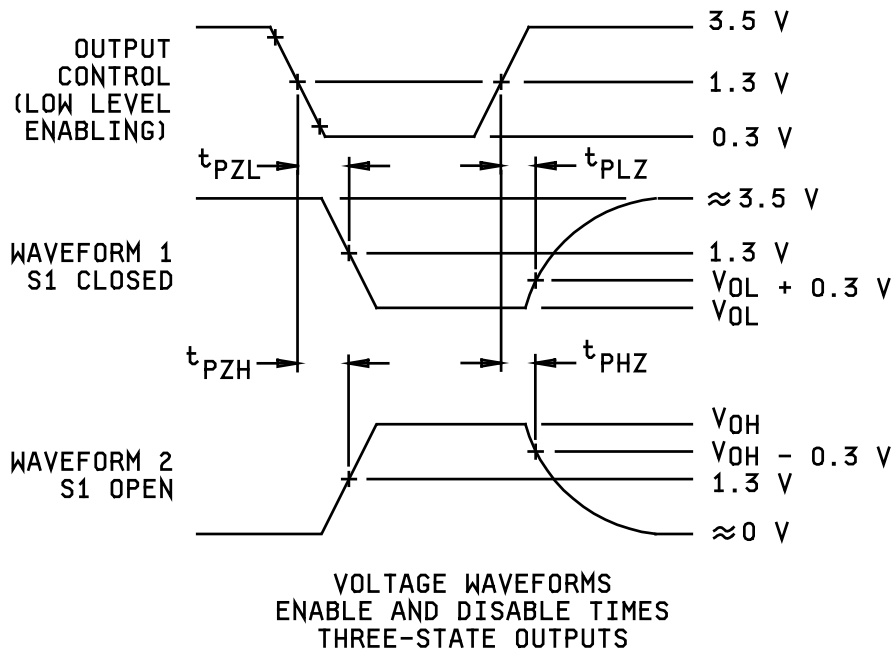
OUTPUT CONTROL (LOW LEVEL ENABLING)

3.5 V
1.3 V
0.3 V

$t_{PZL}$
$t_{PLZ}$

≈3.5 V

WAVEFORM 1
S1 CLOSED

1.3 V
$V_{OL}$ + 0.3 V
$V_{OL}$

$t_{PZH}$
$t_{PHZ}$

$V_{OH}$
$V_{OH}$ − 0.3 V
1.3 V

WAVEFORM 2
S1 OPEN

≈0 V

VOLTAGE WAVEFORMS
ENABLE AND DISABLE TIMES
THREE-STATE OUTPUTS